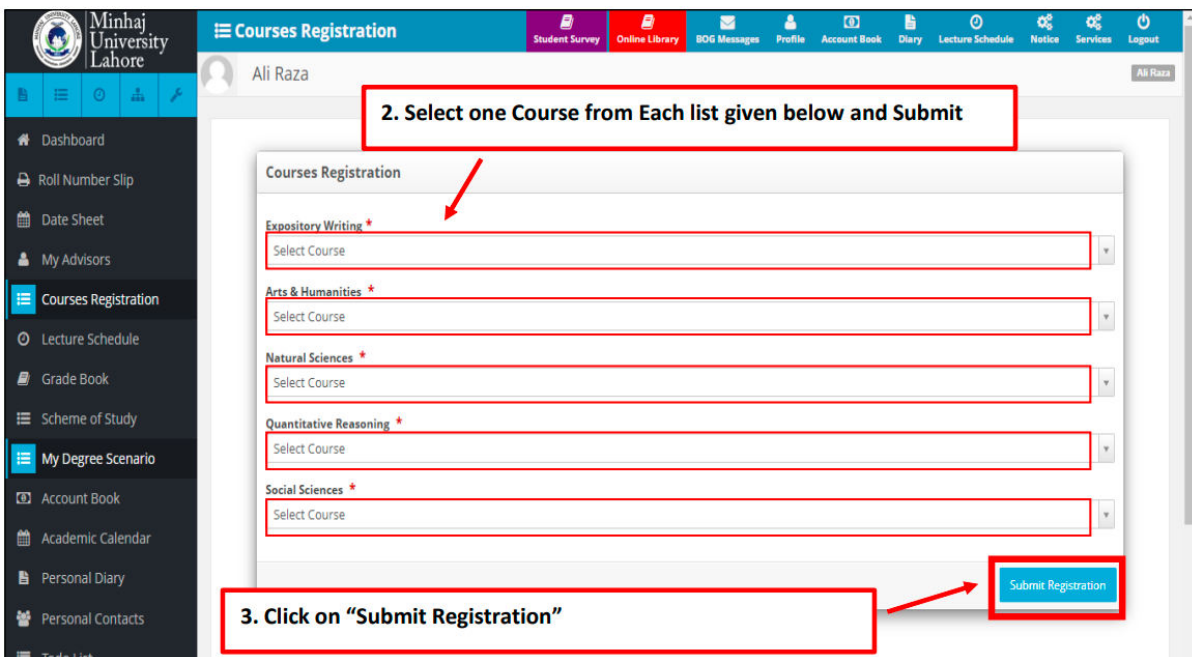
Minhaj University Lahore

Courses Registration

Student Survey
Online Library
BOG Messages
Profile
Account Book
Diary
Lecture Schedule
Notice
Services
Logout

Ali Raza

Ali Raza

Dashboard
Roll Number Slip
Date Sheet
My Advisors
Courses Registration
Lecture Schedule
Grade Book
Scheme of Study
My Degree Scenario
Account Book
Academic Calendar
Personal Diary
Personal Contacts
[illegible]

2. Select one Course from Each list given below and Submit

Courses Registration

Expository Writing *
Select Course

Arts & Humanities *
Select Course

Natural Sciences *
Select Course

Quantitative Reasoning *
Select Course

Social Sciences *
Select Course

Submit Registration

3. Click on "Submit Registration"